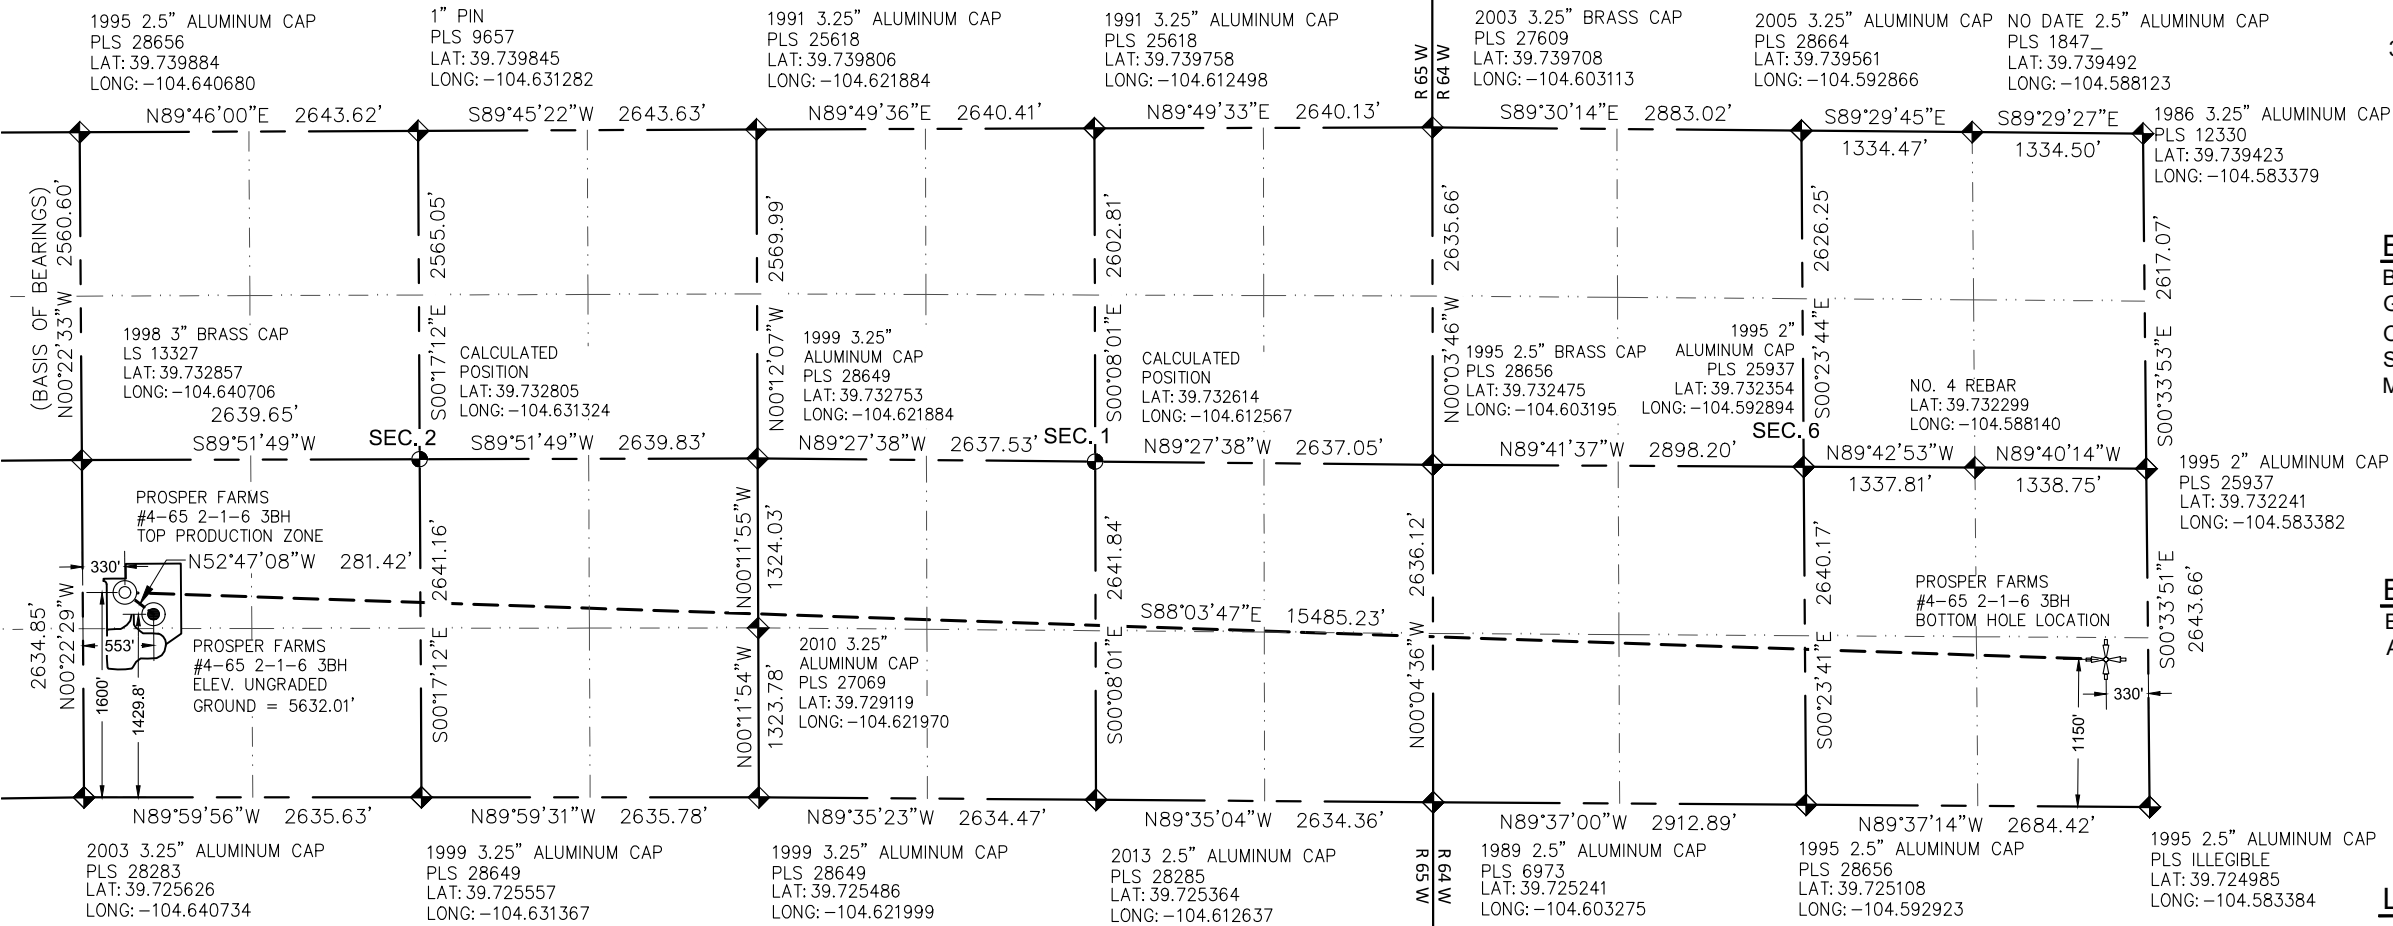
1995 2.5" ALUMINUM CAP
PLS 28656
LAT: 39.739884
LONG: -104.640680

1" PIN
PLS 9657
LAT: 39.739845
LONG: -104.631282

1991 3.25" ALUMINUM CAP
PLS 25618
LAT: 39.739806
LONG: -104.621884

1991 3.25" ALUMINUM CAP
PLS 25618
LAT: 39.739758
LONG: -104.612498

R 65 W
R 64 W

2003 3.25" BRASS CAP
PLS 27609
LAT: 39.739708
LONG: -104.603113

2005 3.25" ALUMINUM CAP
PLS 28664
LAT: 39.739561
LONG: -104.592866

NO DATE 2.5" ALUMINUM CAP
PLS 1847_
LAT: 39.739492
LONG: -104.588123

N89°46'00"E 2643.62'
S89°45'22"W 2643.63'
N89°49'36"E 2640.41'
N89°49'33"E 2640.13'
S89°30'14"E 2883.02'
S89°29'45"E 1334.47'
S89°29'27"E 1334.50'

1986 3.25" ALUMINUM CAP
PLS 12330
LAT: 39.739423
LONG: -104.583379

(BASIS OF BEARINGS) N00°22'33"W 2560.60'
S00°17'12"E 2565.05'
N00°12'07"W 2569.99'
S00°08'01"E 2602.81'
N00°03'46"W 2635.66'
S00°23'44"E 2626.25'
S00°33'53"E 2617.07'

1998 3" BRASS CAP
LS 13327
LAT: 39.732857
LONG: -104.640706

CALCULATED
POSITION
LAT: 39.732805
LONG: -104.631324

1999 3.25"
ALUMINUM CAP
PLS 28649
LAT: 39.732753
LONG: -104.621884

CALCULATED
POSITION
LAT: 39.732614
LONG: -104.612567

1995 2.5" BRASS CAP
PLS 28656
LAT: 39.732475
LONG: -104.603195

1995 2"
ALUMINUM CAP
PLS 25937
LAT: 39.732354
LONG: -104.592894

NO. 4 REBAR
LAT: 39.732299
LONG: -104.588140

2639.65'
S89°51'49"W
SEC. 2
S89°51'49"W 2639.83'
N89°27'38"W 2637.53'
SEC. 1
N89°27'38"W 2637.05'
N89°41'37"W 2898.20'
SEC. 6
N89°42'53"W 1337.81'
N89°40'14"W 1338.75'

1995 2" ALUMINUM CAP
PLS 25937
LAT: 39.732241
LONG: -104.583382

PROSPER FARMS
#4-65 2-1-6 3BH
TOP PRODUCTION ZONE
330'
N52°47'08"W 281.42'
553'

PROSPER FARMS
#4-65 2-1-6 3BH
ELEV. UNGRADED
GROUND = 5632.01'

N00°22'29"W 2634.85'
1600'
1429.8'
S00°17'12"E 2641.16'
N00°11'55"W 1324.03'
N00°11'54"W 1323.78'
S00°08'01"E 2641.84'
N00°04'36"W 2636.12'
S00°23'41"E 2640.17'
S00°33'51"E 2643.66'

S88°03'47"E 15485.23'

2010 3.25"
ALUMINUM CAP
PLS 27069
LAT: 39.729119
LONG: -104.621970

PROSPER FARMS
#4-65 2-1-6 3BH
BOTTOM HOLE LOCATION
330'
1150'

N89°59'56"W 2635.63'
N89°59'31"W 2635.78'
N89°35'23"W 2634.47'
N89°35'04"W 2634.36'
N89°37'00"W 2912.89'
N89°37'14"W 2684.42'

2003 3.25" ALUMINUM CAP
PLS 28283
LAT: 39.725626
LONG: -104.640734

1999 3.25" ALUMINUM CAP
PLS 28649
LAT: 39.725557
LONG: -104.631367

1999 3.25" ALUMINUM CAP
PLS 28649
LAT: 39.725486
LONG: -104.621999

2013 2.5" ALUMINUM CAP
PLS 28285
LAT: 39.725364
LONG: -104.612637

R 65 W
R 64 W

1989 2.5" ALUMINUM CAP
PLS 6973
LAT: 39.725241
LONG: -104.603275

1995 2.5" ALUMINUM CAP
PLS 28656
LAT: 39.725108
LONG: -104.592923

1995 2.5" ALUMINUM CAP
PLS ILLEGIBLE
LAT: 39.724985
LONG: -104.583384